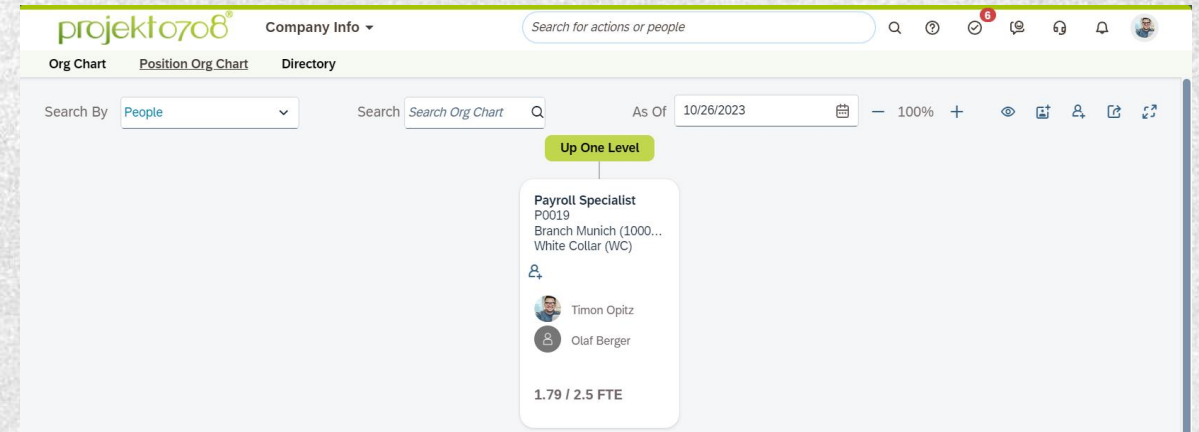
projekt0708®

Company Info

Search for actions or people

6

Org Chart Position Org Chart Directory

Search By People

Search Search Org Chart

As Of 10/26/2023

— 100% +

Up One Level

Payroll Specialist
P0019
Branch Munich (1000...
White Collar (WC)

Timon Opitz

Olaf Berger

1.79 / 2.5 FTE